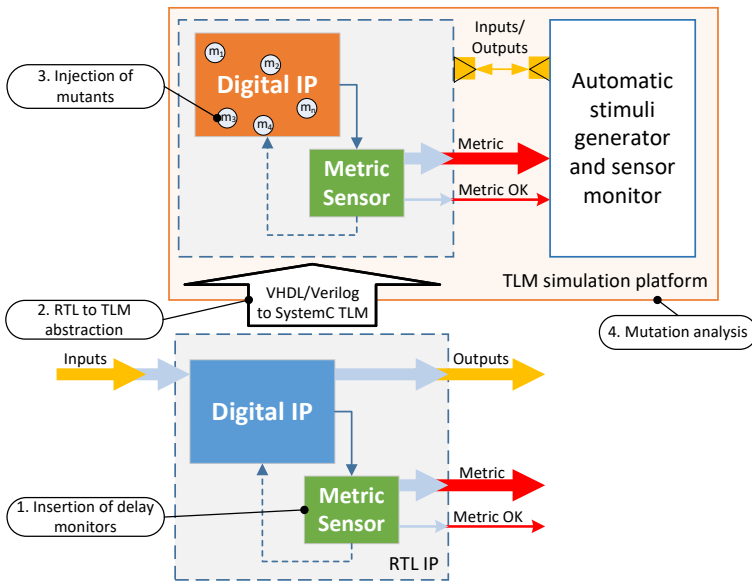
3. Injection of mutants

Digital IP

$m_1$ $m_2$ $m_3$ $m_4$ $m_n$

Metric Sensor

Inputs/ Outputs

Metric

Metric OK

Automatic stimuli generator and sensor monitor

TLM simulation platform

2. RTL to TLM abstraction

VHDL/Verilog to SystemC TLM

4. Mutation analysis

Inputs

Outputs

Digital IP

Metric

Metric Sensor

Metric OK

1. Insertion of delay monitors

RTL IP